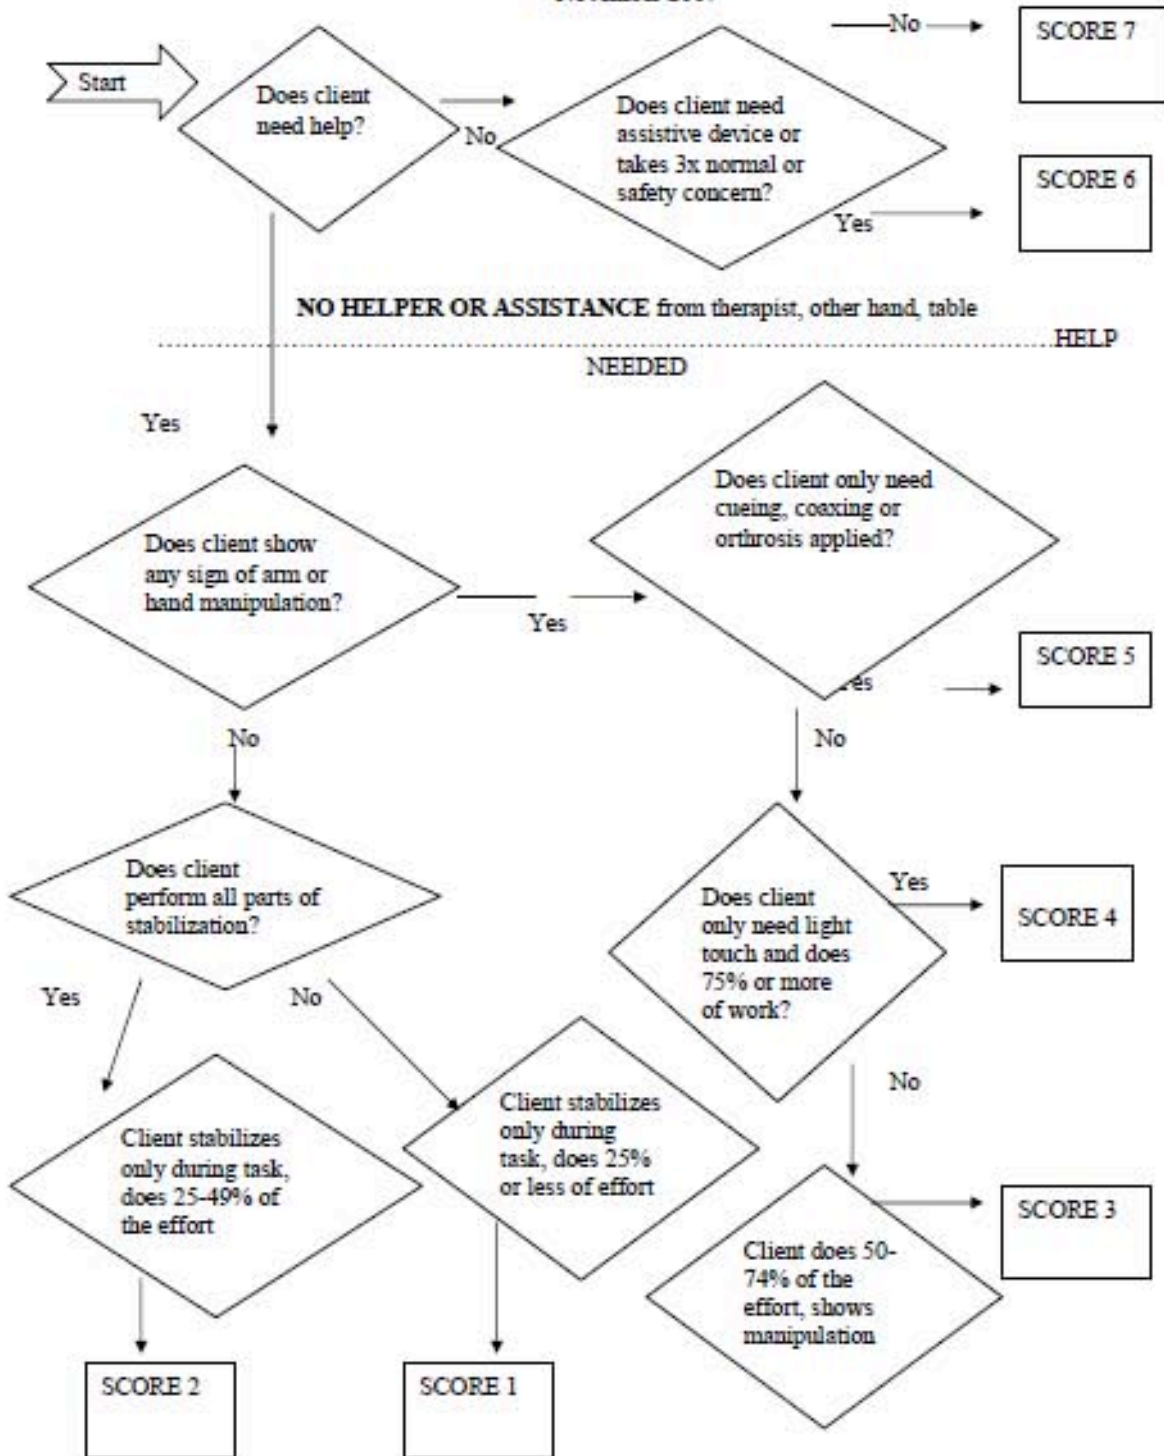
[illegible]

Start

Does client need help?

No

Does client need assistive device or takes 3x normal or safety concern?

No

SCORE 7

Yes

SCORE 6

NO HELPER OR ASSISTANCE from therapist, other hand, table

HELP

NEEDED

Yes

Does client show any sign of arm or hand manipulation?

Yes

Does client only need cueing, coaxing or orthrosis applied?

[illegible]es

SCORE 5

No

No

Does client perform all parts of stabilization?

Does client only need light touch and does 75% or more of work?

Yes

SCORE 4

Yes

No

No

Client stabilizes only during task, does 25-49% of the effort

Client stabilizes only during task, does 25% or less of effort

SCORE 3

Client does 50-74% of the effort, shows manipulation

SCORE 2

SCORE 1